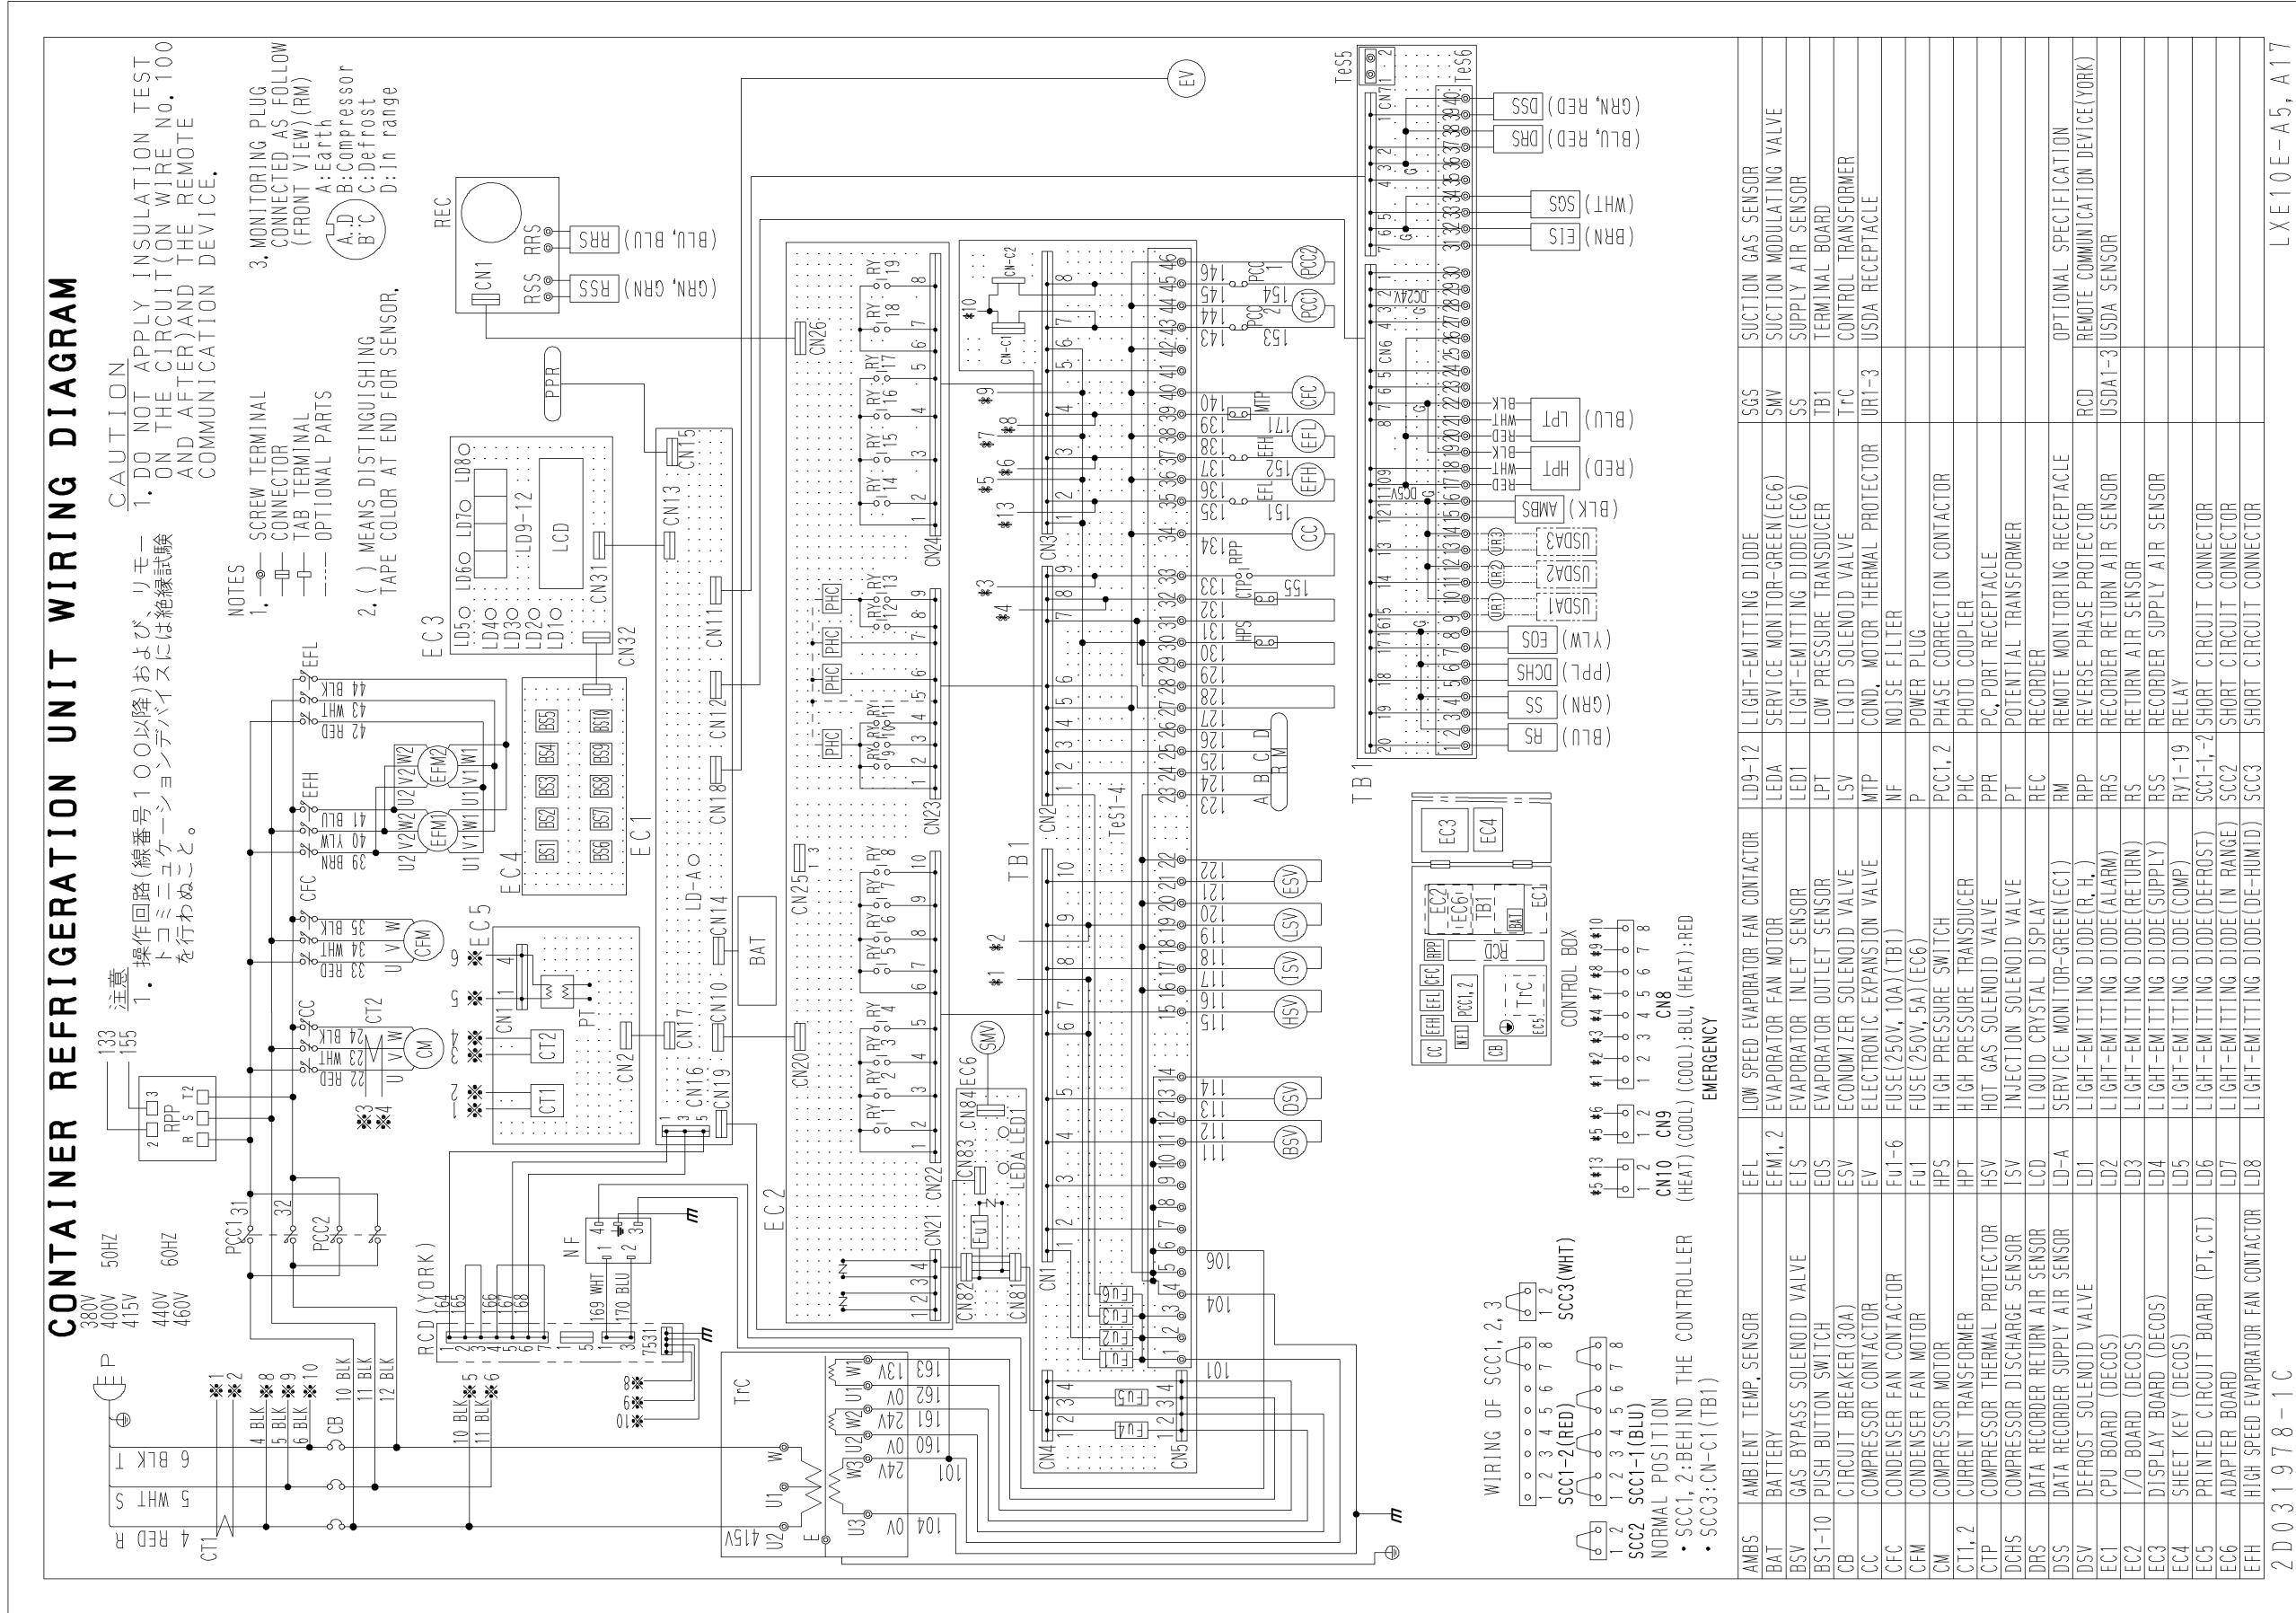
CONTAINER REFRIGERATION UNIT WIRING DIAGRAM

380V
400V 50HZ
415V

440V 60HZ
460V

注意
1．操作回路(線番号100以降)および、リモートコミュニケーションデバイスには絶縁試験を行わぬこと。

CAUTION
1. DO NOT APPLY INSULATION TEST ON THE CIRCUIT(ON WIRE No. 100 AND AFTER)AND THE REMOTE COMMUNICATION DEVICE.

NOTES
1. SCREW TERMINAL
CONNECTOR
TAB TERMINAL
OPTIONAL PARTS

2. ( ) MEANS DISTINGUISHING TAPE COLOR AT END FOR SENSOR.

3. MONITORING PLUG CONNECTED AS FOLLOW (FRONT VIEW)(RM)
A:Earth
B:Compressor
C:Defrost
D:In range

REC
RRS (BLU, BLU)
RSS (GRN, GRN)
CN1
PPR
EV

EC3
LD5 LD6 LD7 LD8
LD4
LD3
LD2
LD1
LD9-12
LCD
CN31
CN32

EC4
BS1 BS2 BS3 BS4 BS5
BS6 BS7 BS8 BS9 BS10
EC1

CN15 CN13 CN11 CN12 CN18 LD-A CN14 BAT CN10 CN17 CN16 CN19 CN2
CN26 CN25 CN20 CN24 CN23 CN22 CN21
EC2
RY1 RY2 RY3 RY4 RY5 RY6 RY7 RY8 RY9 RY10 RY11 RY12 RY13 RY14 RY15 RY16 RY17 RY18 RY19
PHC

EC5
CN1 CT1 CT2 PT

RPP
PCC1 PCC2
CB
CT1
4 RED R
5 WHT S
6 BLK T
P
4 BLK
5 BLK
6 BLK
10 BLK
11 BLK
12 BLK
133
155
22 RED
23 WHT
24 BLK
33 RED
34 WHT
35 BLK
39 BRN
40 YLW
41 BLU
42 RED
43 WHT
44 BLK
CM CFM EFM1 EFM2
CC CFC EFH EFL

RCD(YORK)
164 165 166 167 168
169 WHT
170 BLU
NF
TrC
415V 0V 24V 0V 24V 0V 13V
104 101 160 161 162 163

EC6
SMV
CN84 CN83 LEDA LED1
CN82 CN81
Fu1

TB1
TeS1-4
CN1 CN2 CN3 CN4 CN5
CN-C1 CN-C2
Fu2 Fu3 Fu4 Fu5 Fu6
101 104 106 111 112 113 114 115 116 117 118 119 120 121 122 123 124 125 126 127 128 129 130 131 132 133 134 135 136 137 138 139 140 143 144 145 146
BSV DSV HSV ISV LSV ESV
A B C D RM
HPS CTP RPP
CC EFH EFL CFC
MTP
PCC1 PCC2
151 153 154 155 171 172

TeS5
TeS6
CN6 CN7
DC24V DC5V
DSS (GRN, RED)
DRS (BLU, RED)
SGS (WHT)
EIS (BRN)
LPT (BLU)
HPT (RED)
AMBS (BLK)
USDA3
USDA2
USDA1
EOS (YLW)
DCHS (PPL)
SS (GRN)
RS (BLU)
TB1

EC3 EC4
CONTROL BOX
EC2 EC6 TB1 BAT EC1
RPP RCD CFC EFL EFH CC NF PCC1,2 TrC EC5 CB

WIRING OF SCC1, 2, 3
SCC1-2(RED)
SCC1-1(BLU)
SCC2
SCC3(WHT)
NORMAL POSITION
・SCC1, 2:BEHIND THE CONTROLLER
・SCC3:CN-C1(TB1)

CN10 CN9 CN8
(HEAT)(COOL)(COOL):BLU, (HEAT):RED
EMERGENCY

| AMBS | AMBIENT TEMP. SENSOR | EFL | LOW SPEED EVAPORATOR FAN CONTACTOR | LD9-12 | LIGHT-EMITTING DIODE | SGS | SUCTION GAS SENSOR |
|---|---|---|---|---|---|---|---|
| BAT | BATTERY | EFM1, 2 | EVAPORATOR FAN MOTOR | LEDA | SERVICE MONITOR-GREEN(EC6) | SMV | SUCTION MODULATING VALVE |
| BSV | GAS BYPASS SOLENOID VALVE | EIS | EVAPORATOR INLET SENSOR | LED1 | LIGHT-EMITTING DIODE(EC6) | SS | SUPPLY AIR SENSOR |
| BS1-10 | PUSH BUTTON SWITCH | EOS | EVAPORATOR OUTLET SENSOR | LPT | LOW PRESSURE TRANSDUCER | TB1 | TERMINAL BOARD |
| CB | CIRCUIT BREAKER(30A) | ESV | ECONOMIZER SOLENOID VALVE | LSV | LIQID SOLENOID VALVE | TrC | CONTROL TRANSFORMER |
| CC | COMPRESSOR CONTACTOR | EV | ELECTRONIC EXPANSION VALVE | MTP | COND. MOTOR THERMAL PROTECTOR | UR1-3 | USDA RECEPTACLE |
| CFC | CONDENSER FAN CONTACTOR | Fu1-6 | FUSE(250V, 10A)(TB1) | NF | NOISE FILTER | | |
| CFM | CONDENSER FAN MOTOR | Fu1 | FUSE(250V, 5A)(EC6) | P | POWER PLUG | | |
| CM | COMPRESSOR MOTOR | HPS | HIGH PRESSURE SWITCH | PCC1, 2 | PHASE CORRECTION CONTACTOR | | |
| CT1, 2 | CURRENT TRANSFORMER | HPT | HIGH PRESSURE TRANSDUCER | PHC | PHOTO COUPLER | | |
| CTP | COMPRESSOR THERMAL PROTECTOR | HSV | HOT GAS SOLENOID VALVE | PPR | PC PORT RECEPTACLE | | |
| DCHS | COMPRESSOR DISCHARGE SENSOR | ISV | INJECTION SOLENOID VALVE | PT | POTENTIAL TRANSFORMER | | |
| DRS | DATA RECORDER RETURN AIR SENSOR | LCD | LIQUID CRYSTAL DISPLAY | REC | RECORDER | | |
| DSS | DATA RECORDER SUPPLY AIR SENSOR | LD-A | SERVICE MONITOR-GREEN(EC1) | RM | REMOTE MONITORING RECEPTACLE | | OPTIONAL SPECIFICATION |
| DSV | DEFROST SOLENOID VALVE | LD1 | LIGHT-EMITTING DIODE(R.H.) | RPP | REVERSE PHASE PROTECTOR | RCD | REMOTE COMMUNICATION DEVICE(YORK) |
| EC1 | CPU BOARD (DECOS) | LD2 | LIGHT-EMITTING DIODE(ALARM) | RRS | RECORDER RETURN AIR SENSOR | USDA1-3 | USDA SENSOR |
| EC2 | I/O BOARD (DECOS) | LD3 | LIGHT-EMITTING DIODE(RETURN) | RS | RETURN AIR SENSOR | | |
| EC3 | DISPLAY BOARD (DECOS) | LD4 | LIGHT-EMITTING DIODE(SUPPLY) | RSS | RECORDER SUPPLY AIR SENSOR | | |
| EC4 | SHEET KEY (DECOS) | LD5 | LIGHT-EMITTING DIODE(COMP) | RY1-19 | RELAY | | |
| EC5 | PRINTED CIRCUIT BOARD (PT, CT) | LD6 | LIGHT-EMITTING DIODE(DEFROST) | SCC1-1, 2 | SHORT CIRCUIT CONNECTOR | | |
| EC6 | ADAPTER BOARD | LD7 | LIGHT-EMITTING DIODE(IN RANGE) | SCC2 | SHORT CIRCUIT CONNECTOR | | |
| EFH | HIGH SPEED EVAPORATOR FAN CONTACTOR | LD8 | LIGHT-EMITTING DIODE(DE-HUMID) | SCC3 | SHORT CIRCUIT CONNECTOR | | |

2D031978-1C
LXE10E-A5, A17